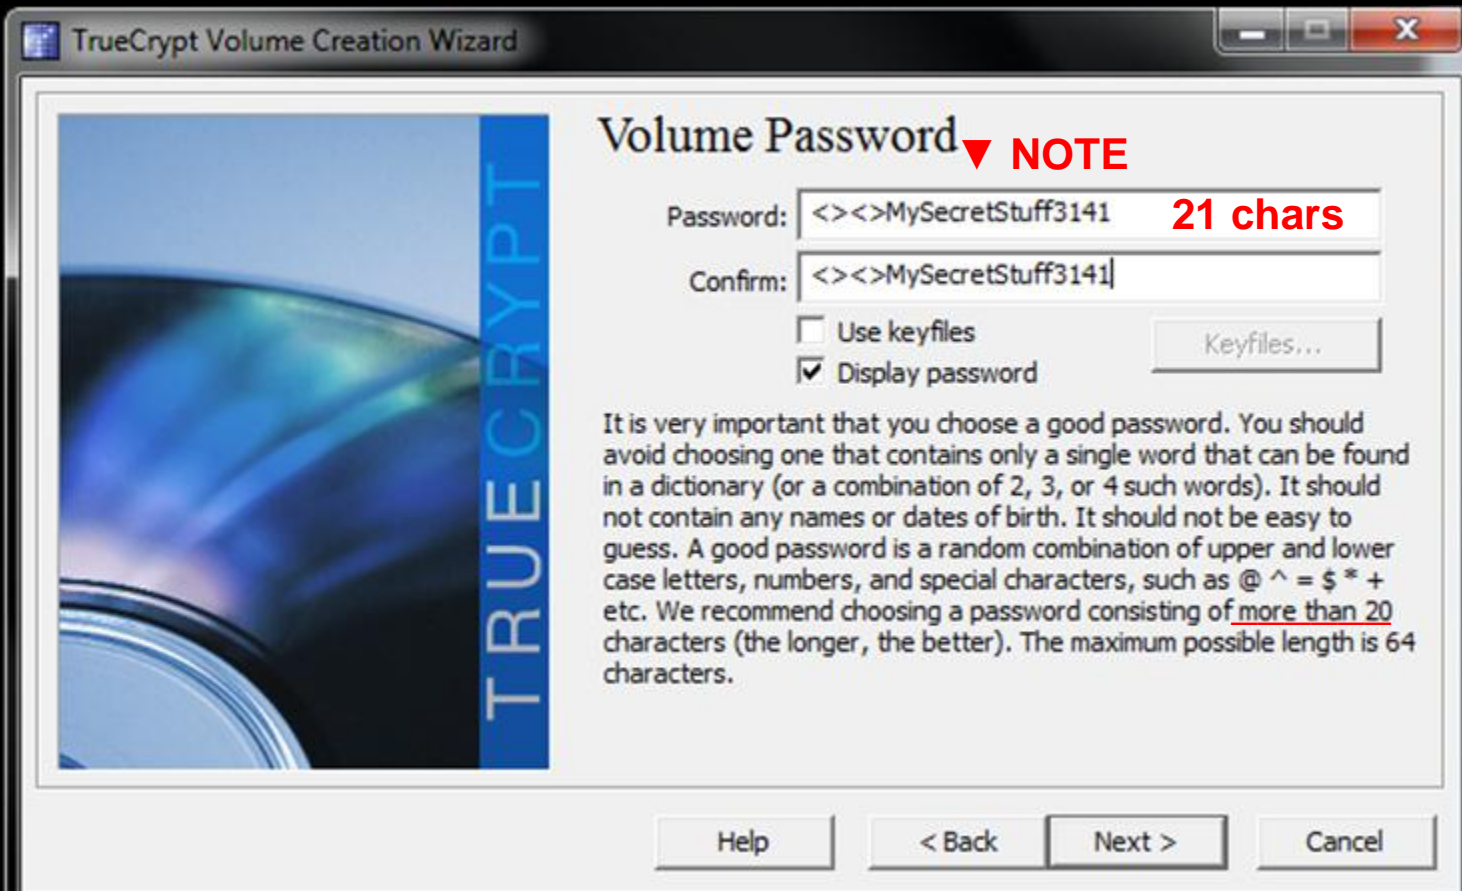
TrueCrypt Volume Creation Wizard

TRUECRYPT

Volume Password

NOTE

Password: <><>MySecretStuff3141

21 chars

Confirm: <><>MySecretStuff3141

Use keyfiles

Keyfiles...

Display password

It is very important that you choose a good password. You should avoid choosing one that contains only a single word that can be found in a dictionary (or a combination of 2, 3, or 4 such words). It should not contain any names or dates of birth. It should not be easy to guess. A good password is a random combination of upper and lower case letters, numbers, and special characters, such as @ ^ = $ * + etc. We recommend choosing a password consisting of more than 20 characters (the longer, the better). The maximum possible length is 64 characters.

Help

< Back

Next >

Cancel